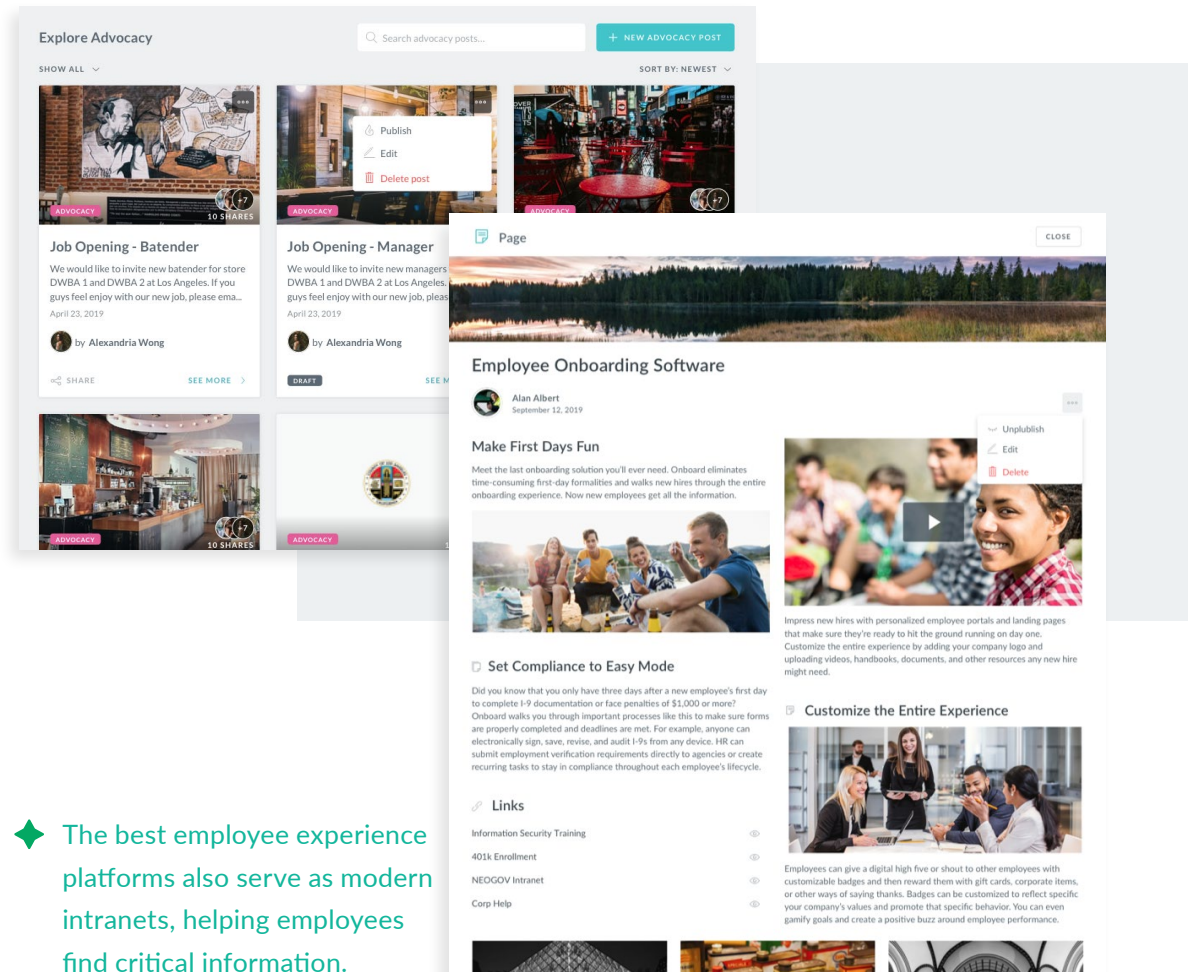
Explore Advocacy

Search advocacy posts...

+ NEW ADVOCACY POST

SHOW ALL

SORT BY: NEWEST

+7

ADVOCACY

10 SHARES

Job Opening - Batender

We would like to invite new batender for store DWBA 1 and DWBA 2 at Los Angeles. If you guys feel enjoy with our new job, please ema...

April 23, 2019

by Alexandria Wong

SHARE

SEE MORE

Publish

Edit

Delete post

ADVOCACY

Job Opening - Manager

We would like to invite new managers DWBA 1 and DWBA 2 at Los Angeles. If you guys feel enjoy with our new job, pleas

April 23, 2019

by Alexandria Wong

DRAFT

SEE M

+7

ADVOCACY

+7

ADVOCACY

10 SHARES

ADVOCACY

Page

CLOSE

Employee Onboarding Software

Alan Albert
September 12, 2019

Unplublish

Edit

Delete

Make First Days Fun

Meet the last onboarding solution you'll ever need. Onboard eliminates time-consuming first-day formalities and walks new hires through the entire onboarding experience. Now new employees get all the information.

Impress new hires with personalized employee portals and landing pages that make sure they're ready to hit the ground running on day one. Customize the entire experience by adding your company logo and uploading videos, handbooks, documents, and other resources any new hire might need.

Set Compliance to Easy Mode

Did you know that you only have three days after a new employee's first day to complete I-9 documentation or face penalties of $1,000 or more? Onboard walks you through important processes like this to make sure forms are properly completed and deadlines are met. For example, anyone can electronically sign, save, revise, and audit I-9s from any device. HR can submit employment verification requirements directly to agencies or create recurring tasks to stay in compliance throughout each employee's lifecycle.

Customize the Entire Experience

Links

Information Security Training

401k Enrollment

NEOGOV Intranet

Corp Help

Employees can give a digital high five or shout to other employees with customizable badges and then reward them with gift cards, corporate items, or other ways of saying thanks. Badges can be customized to reflect specific your company's values and promote that specific behavior. You can even gamify goals and create a positive buzz around employee performance.

The best employee experience platforms also serve as modern intranets, helping employees find critical information.